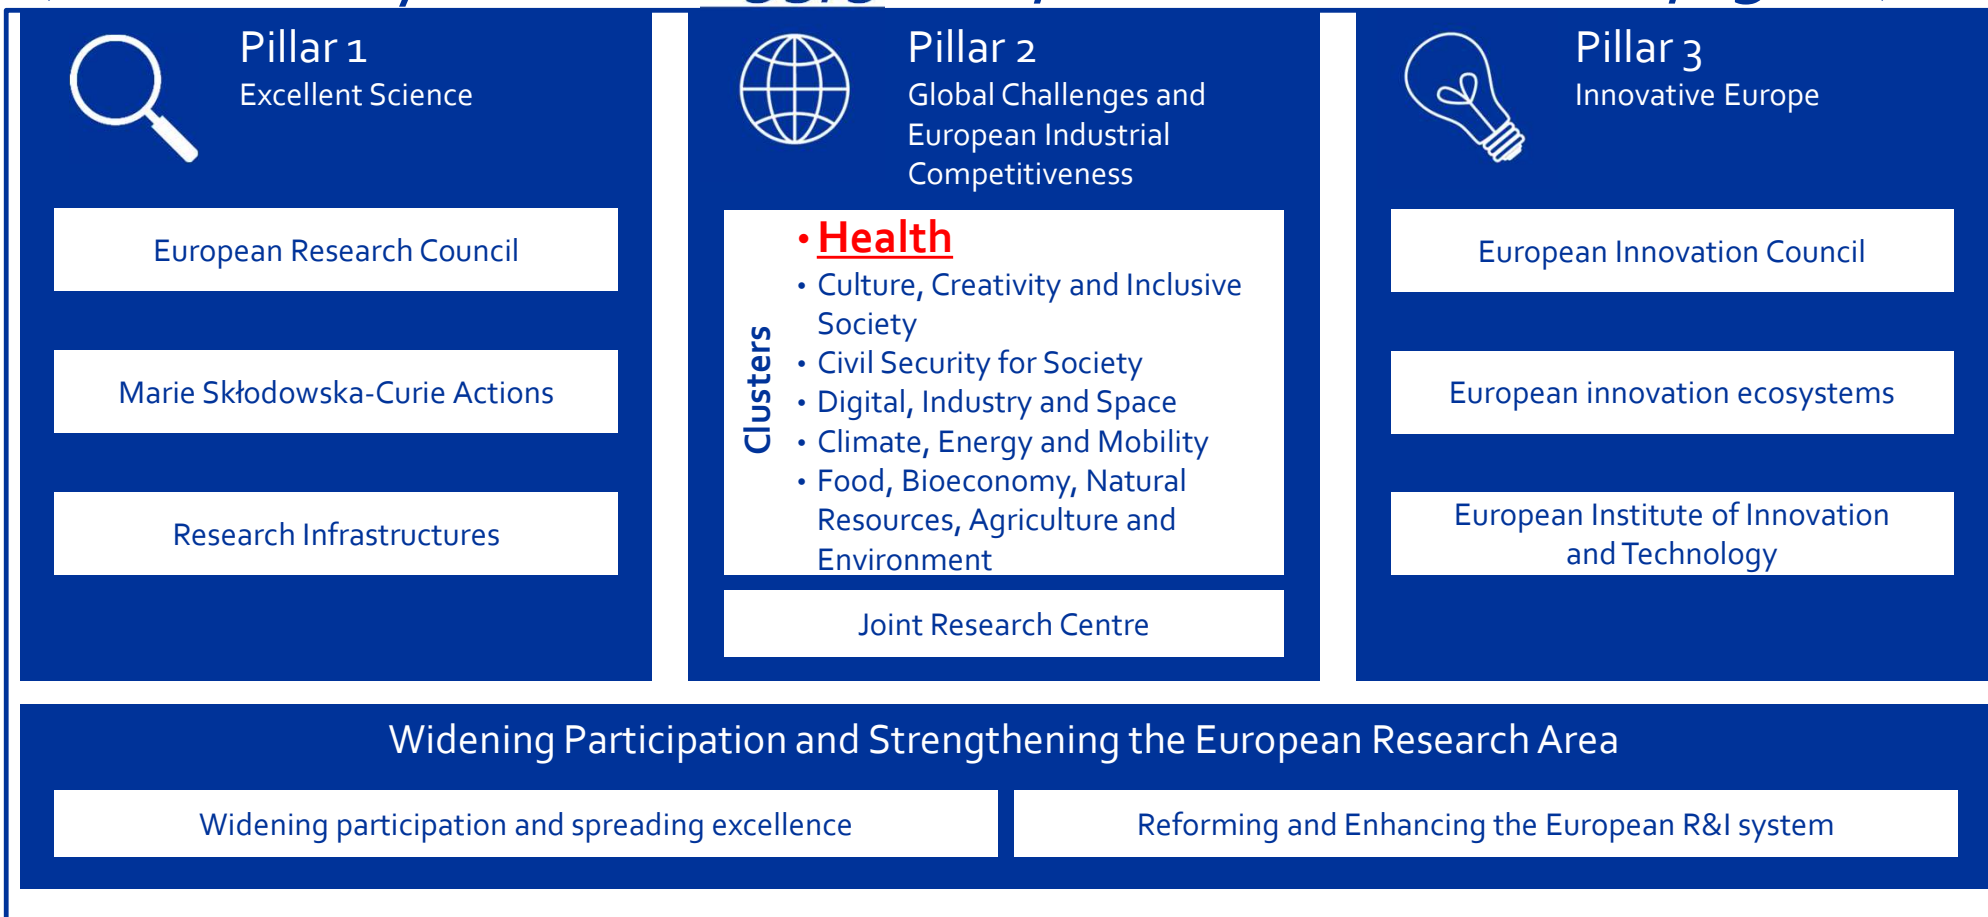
Pillar 1
Excellent Science

European Research Council

Marie Skłodowska-Curie Actions

Research Infrastructures

Pillar 2
Global Challenges and European Industrial Competitiveness

Clusters

• Health
• Culture, Creativity and Inclusive Society
• Civil Security for Society
• Digital, Industry and Space
• Climate, Energy and Mobility
• Food, Bioeconomy, Natural Resources, Agriculture and Environment

Joint Research Centre

Pillar 3
Innovative Europe

European Innovation Council

European innovation ecosystems

European Institute of Innovation and Technology

Widening Participation and Strengthening the European Research Area

Widening participation and spreading excellence

Reforming and Enhancing the European R&I system